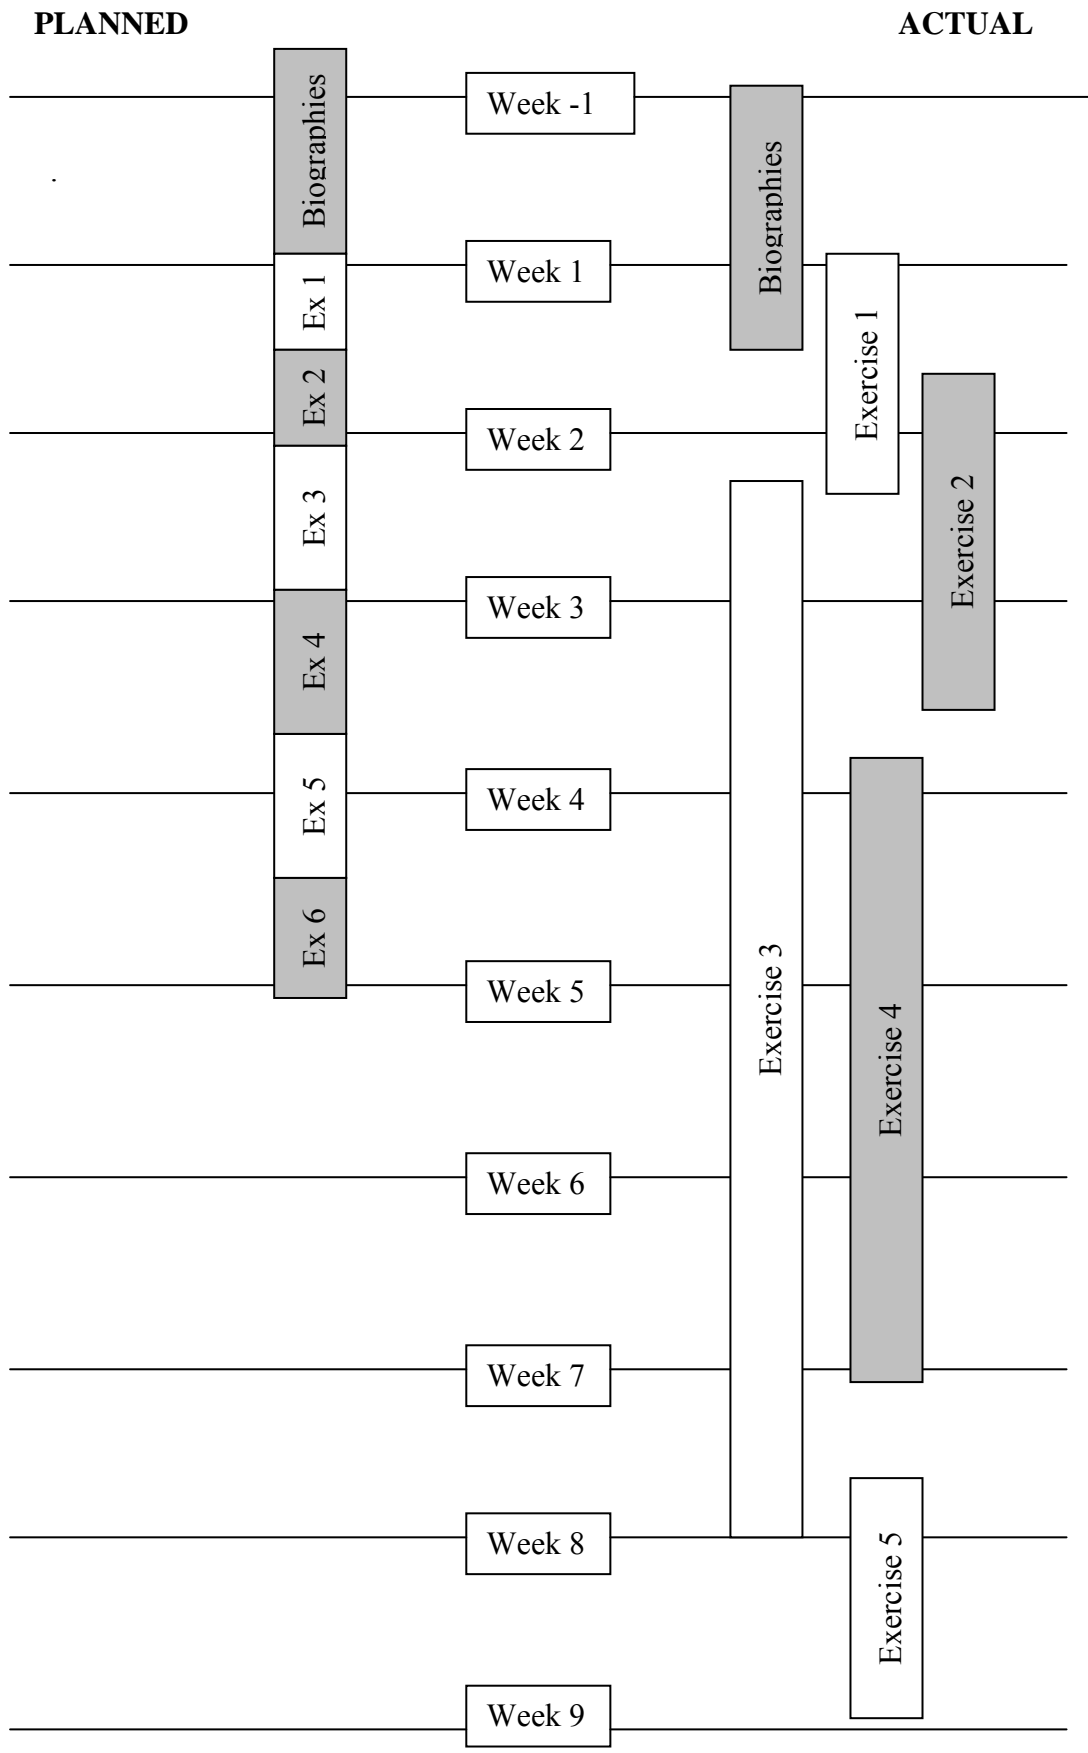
PLANNED

ACTUAL

Biographies

Ex 1

Ex 2

Ex 3

Ex 4

Ex 5

Ex 6

Week -1

Week 1

Week 2

Week 3

Week 4

Week 5

Week 6

Week 7

Week 8

Week 9

Biographies

Exercise 1

Exercise 2

Exercise 3

Exercise 4

Exercise 5